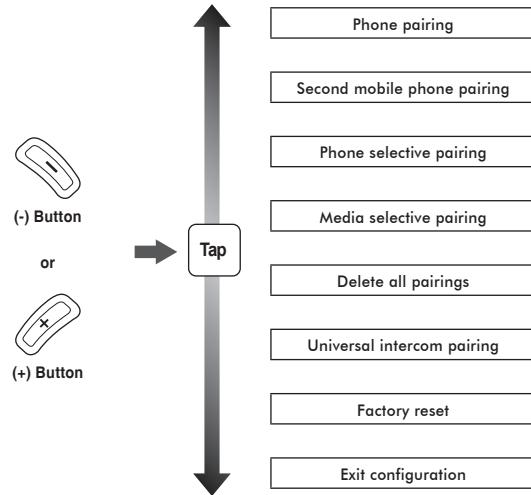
(-) Button

or

(+) Button

Tap

Phone pairing

Second mobile phone pairing

Phone selective pairing

Media selective pairing

Delete all pairings

Universal intercom pairing

Factory reset

Exit configuration